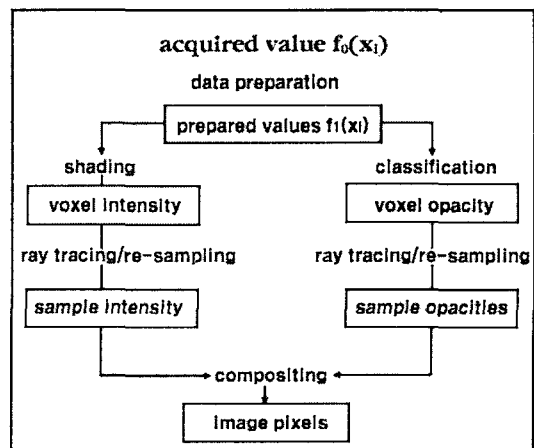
acquired value $f_0(x_i)$

data preparation

prepared values $f_1(x_i)$

shading

classification

voxel intensity

voxel opacity

ray tracing/re-sampling

ray tracing/re-sampling

sample intensity

sample opacities

compositing

image pixels